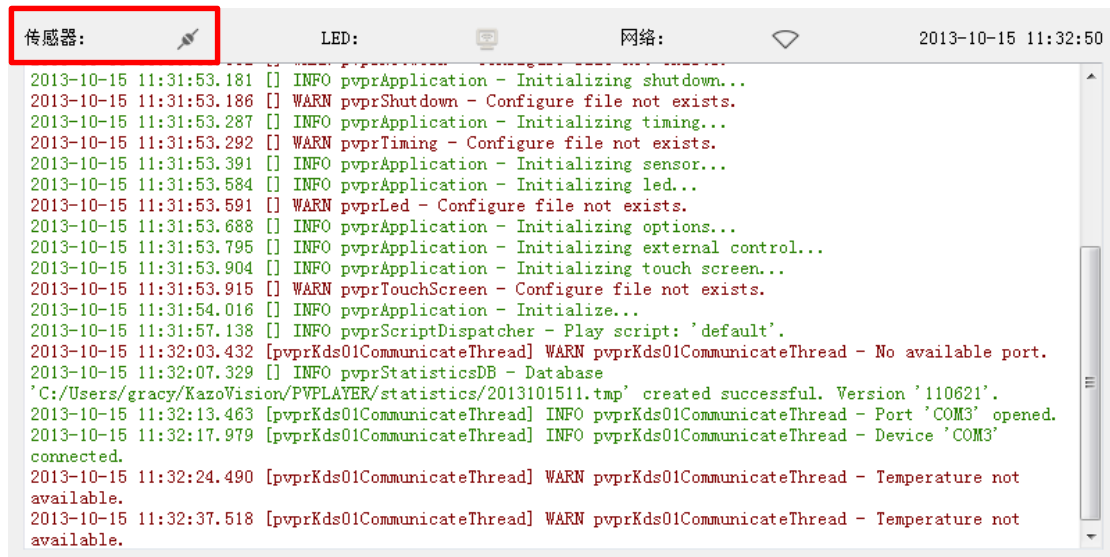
传感器:　　LED:　　网络:　　2013-10-15 11:32:50

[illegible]
2013-10-15 11:31:53.181 [] INFO pvprApplication - Initializing shutdown...
2013-10-15 11:31:53.186 [] WARN pvprShutdown - Configure file not exists.
2013-10-15 11:31:53.287 [] INFO pvprApplication - Initializing timing...
2013-10-15 11:31:53.292 [] WARN pvprTiming - Configure file not exists.
2013-10-15 11:31:53.391 [] INFO pvprApplication - Initializing sensor...
2013-10-15 11:31:53.584 [] INFO pvprApplication - Initializing led...
2013-10-15 11:31:53.591 [] WARN pvprLed - Configure file not exists.
2013-10-15 11:31:53.688 [] INFO pvprApplication - Initializing options...
2013-10-15 11:31:53.795 [] INFO pvprApplication - Initializing external control...
2013-10-15 11:31:53.904 [] INFO pvprApplication - Initializing touch screen...
2013-10-15 11:31:53.915 [] WARN pvprTouchScreen - Configure file not exists.
2013-10-15 11:31:54.016 [] INFO pvprApplication - Initialize...
2013-10-15 11:31:57.138 [] INFO pvprScriptDispatcher - Play script: 'default'.
2013-10-15 11:32:03.432 [pvprKds01CommunicateThread] WARN pvprKds01CommunicateThread - No available port.
2013-10-15 11:32:07.329 [] INFO pvprStatisticsDB - Database 'C:/Users/gracy/KazoVision/PVPLAYER/statistics/2013101511.tmp' created successful. Version '110621'.
2013-10-15 11:32:13.463 [pvprKds01CommunicateThread] INFO pvprKds01CommunicateThread - Port 'COM3' opened.
2013-10-15 11:32:17.979 [pvprKds01CommunicateThread] INFO pvprKds01CommunicateThread - Device 'COM3' connected.
2013-10-15 11:32:24.490 [pvprKds01CommunicateThread] WARN pvprKds01CommunicateThread - Temperature not available.
2013-10-15 11:32:37.518 [pvprKds01CommunicateThread] WARN pvprKds01CommunicateThread - Temperature not available.